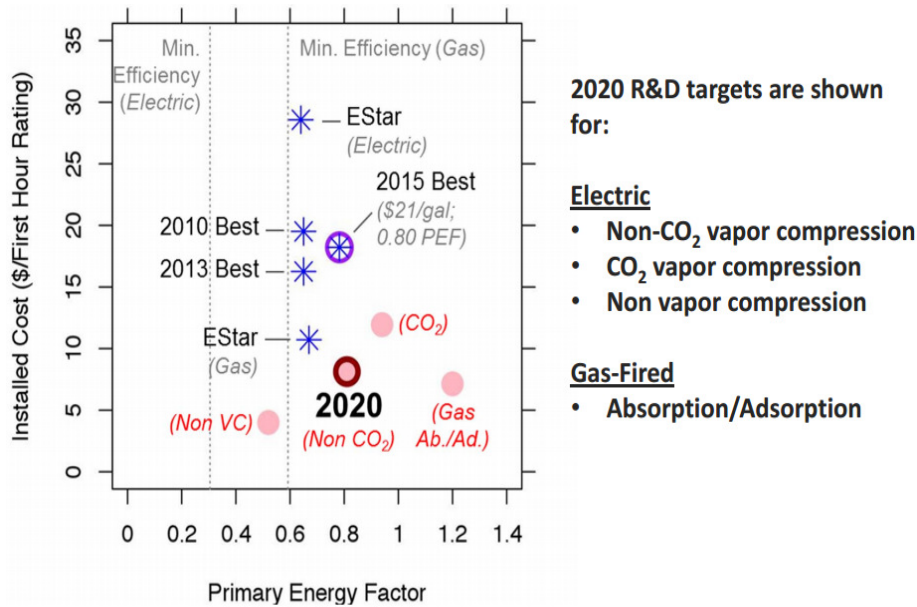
Min. Efficiency (Electric)

Min. Efficiency (Gas)

EStar (Electric)

2015 Best ($21/gal; 0.80 PEF)

2010 Best

2013 Best

EStar (Gas)

$(CO_2)$

(Non VC)

2020

(Non $CO_2$)

(Gas Ab./Ad.)

Installed Cost ($/First Hour Rating)

35
30
25
20
15
10
5
0

0 0.2 0.4 0.6 0.8 1 1.2 1.4

Primary Energy Factor

2020 R&D targets are shown for:

Electric
• Non-$CO_2$ vapor compression
• $CO_2$ vapor compression
• Non vapor compression

Gas-Fired
• Absorption/Adsorption